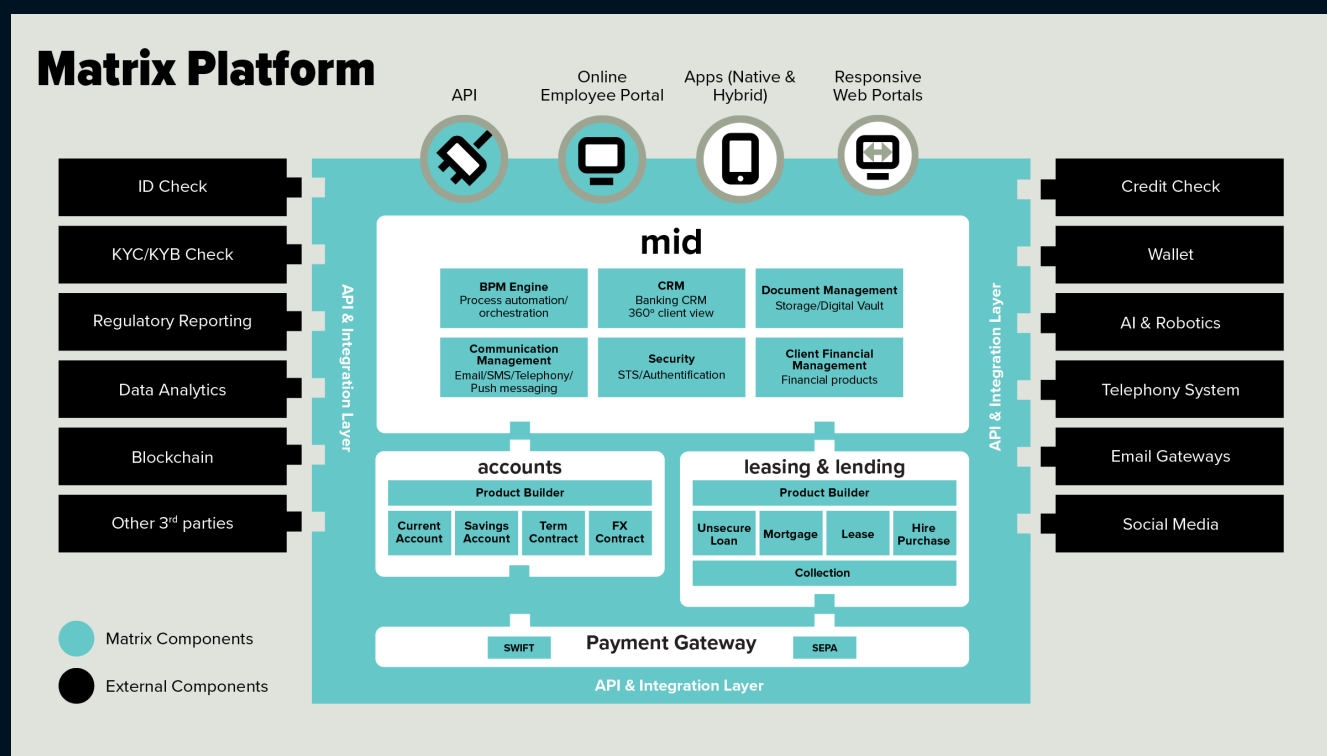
Matrix Platform

API

Online Employee Portal

Apps (Native & Hybrid)

Responsive Web Portals

ID Check

KYC/KYB Check

Regulatory Reporting

Data Analytics

Blockchain

Other 3$^{rd}$ parties

API & Integration Layer

mid

BPM Engine
Process automation/ orchestration

CRM
Banking CRM
360° client view

Document Management
Storage/Digital Vault

Communication Management
Email/SMS/Telephony/ Push messaging

Security
STS/Authentification

Client Financial Management
Financial products

accounts

Product Builder

Current Account

Savings Account

Term Contract

FX Contract

leasing & lending

Product Builder

Unsecure Loan

Mortgage

Lease

Hire Purchase

Collection

SWIFT

Payment Gateway

SEPA

API & Integration Layer

API & Integration Layer

Credit Check

Wallet

AI & Robotics

Telephony System

Email Gateways

Social Media

Matrix Components

External Components